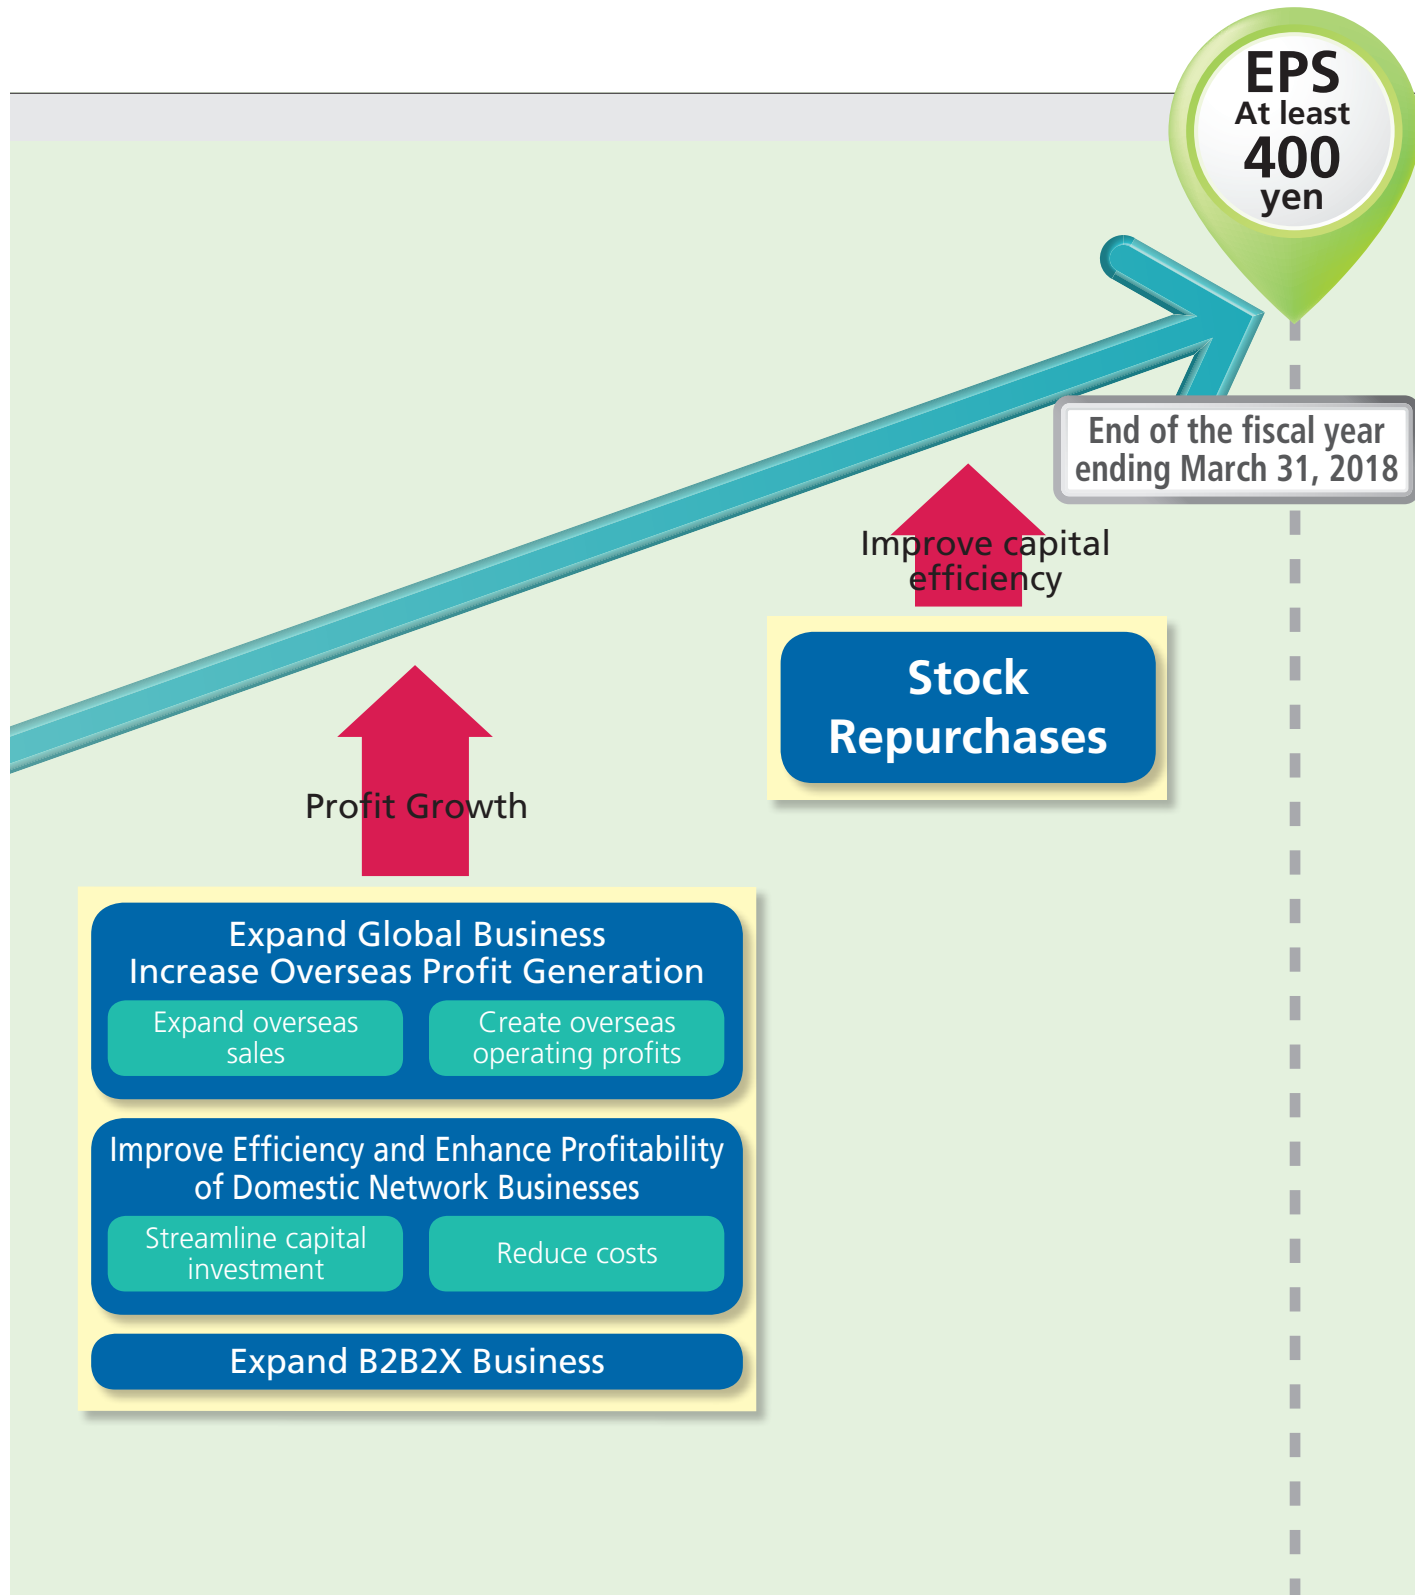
EPS
At least
400
yen

End of the fiscal year ending March 31, 2018

Improve capital efficiency

Stock Repurchases

Profit Growth

Expand Global Business
Increase Overseas Profit Generation

Expand overseas sales

Create overseas operating profits

Improve Efficiency and Enhance Profitability of Domestic Network Businesses

Streamline capital investment

Reduce costs

Expand B2B2X Business